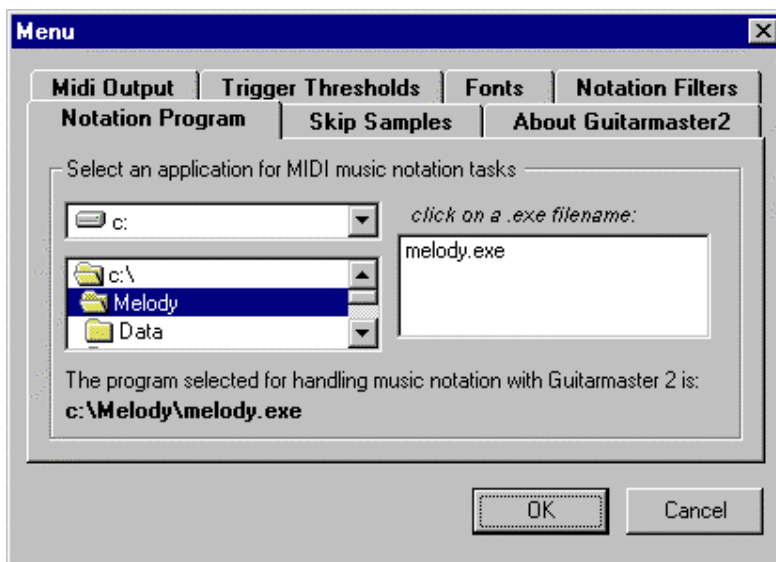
Menu

Midi Output | Trigger Thresholds | Fonts | Notation Filters
Notation Program | Skip Samples | About Guitarmaster2

Select an application for MIDI music notation tasks

c:

click on a .exe filename:

c:\
Melody
Data

melody.exe

The program selected for handling music notation with Guitarmaster 2 is:
**c:\Melody\melody.exe**

OK
Cancel